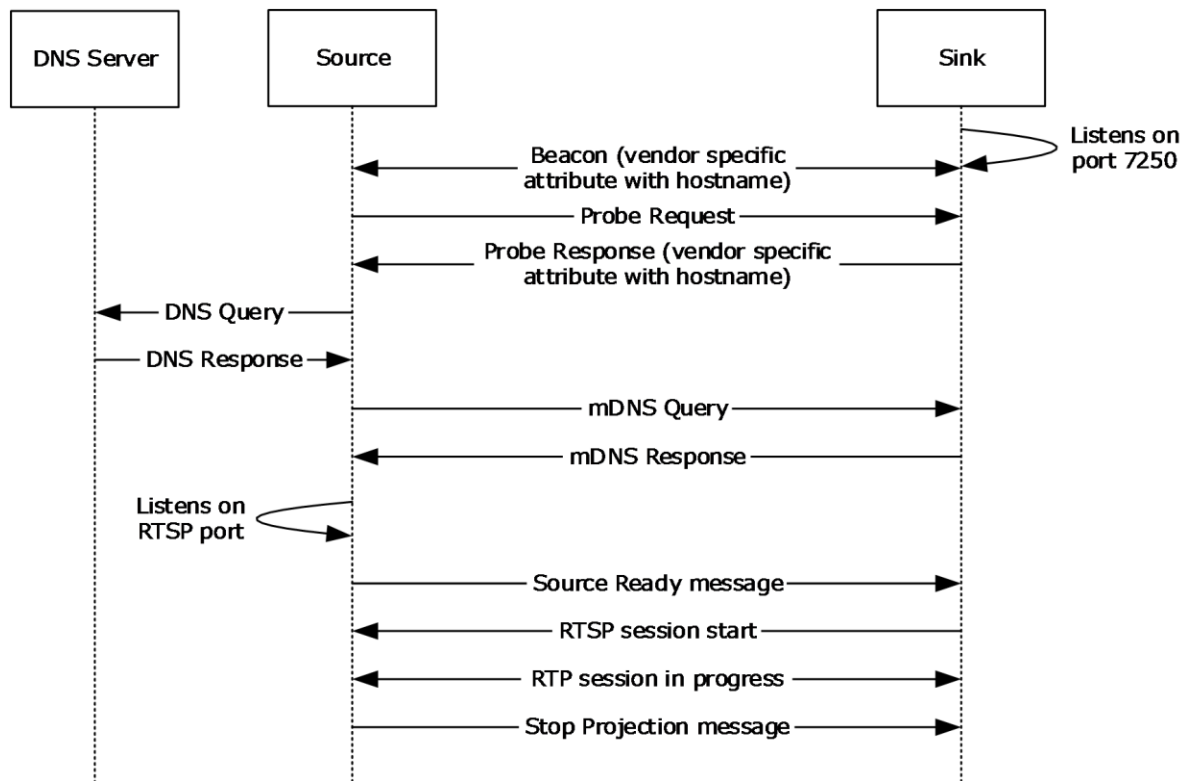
DNS Server

Source

Sink

Listens on port 7250

Beacon (vendor specific attribute with hostname)

Probe Request

Probe Response (vendor specific attribute with hostname)

DNS Query

DNS Response

mDNS Query

mDNS Response

Listens on RTSP port

Source Ready message

RTSP session start

RTP session in progress

Stop Projection message